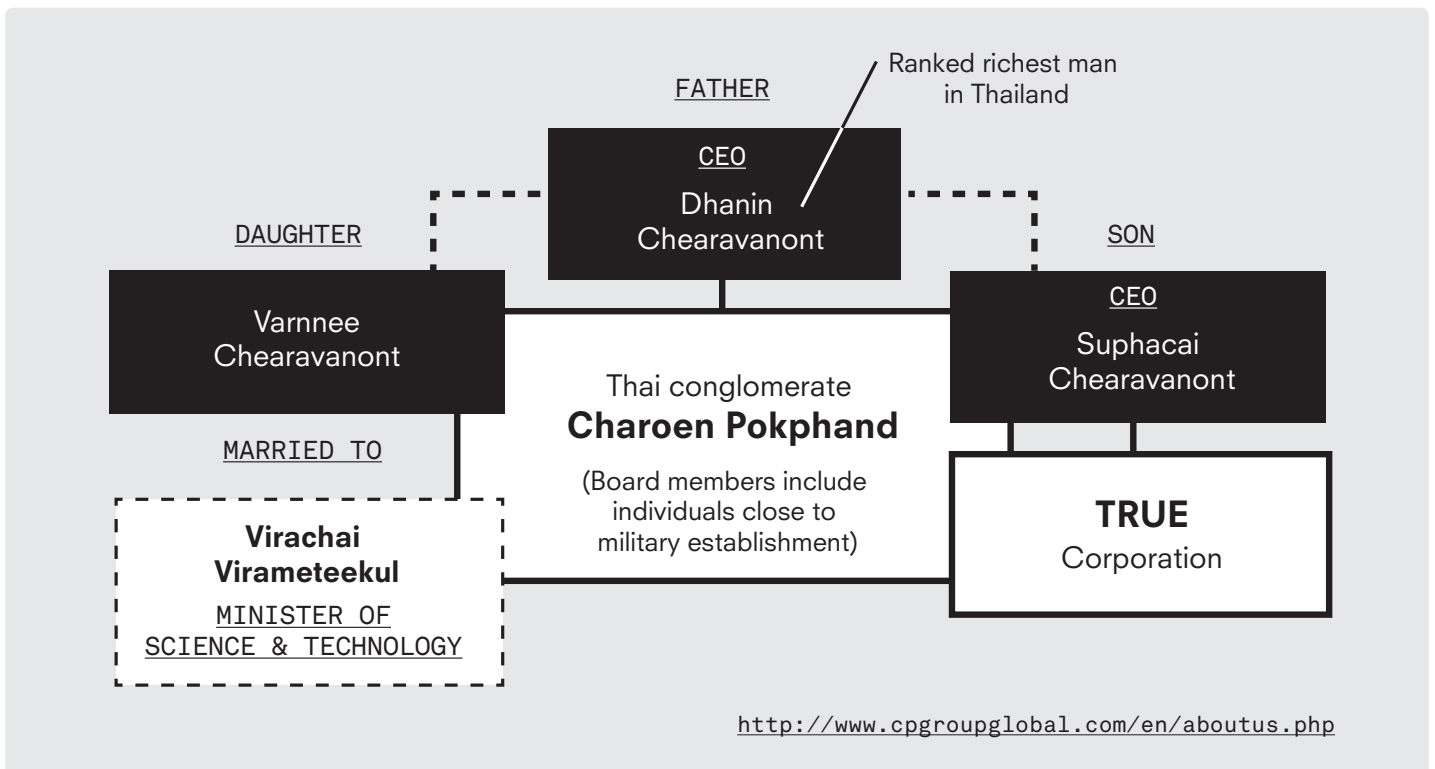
Ranked richest man in Thailand

FATHER

CEO

Dhanin Chearavanont

DAUGHTER

Varnnee Chearavanont

SON

CEO

Suphacai Chearavanont

Thai conglomerate

**Charoen Pokphand**

(Board members include individuals close to military establishment)

MARRIED TO

**Virachai Virameteekul**

MINISTER OF SCIENCE & TECHNOLOGY

**TRUE**

Corporation

http://www.cpgroupglobal.com/en/aboutus.php